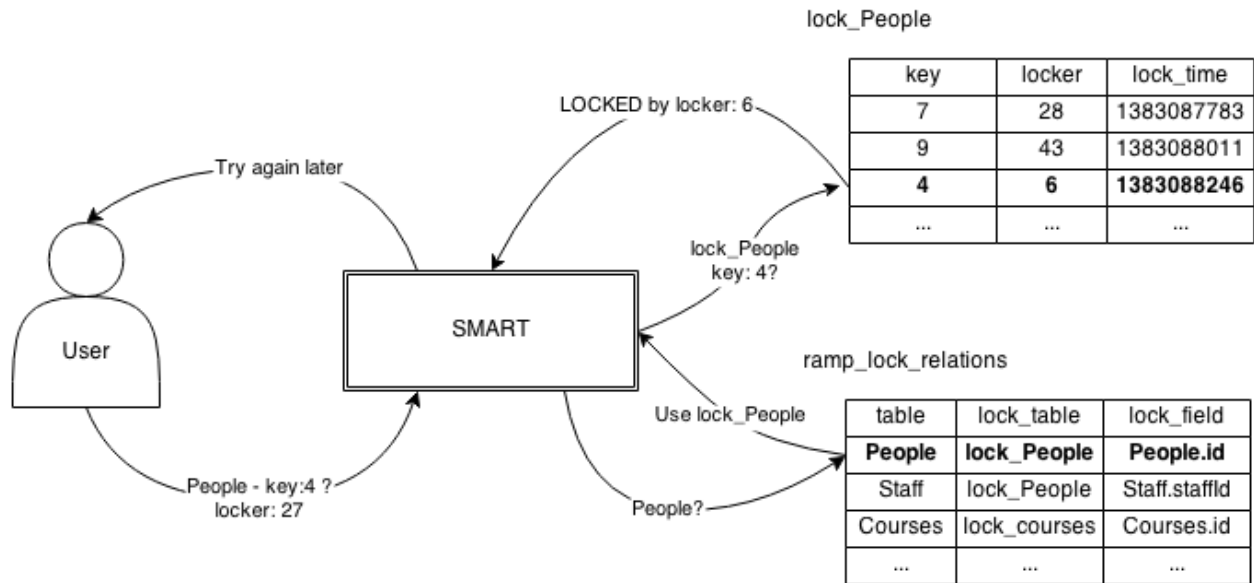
lock_People

| key | locker | lock_time |
|---|---|---|
| 7 | 28 | 1383087783 |
| 9 | 43 | 1383088011 |
| **4** | **6** | **1383088246** |
| ... | ... | ... |

LOCKED by locker: 6

Try again later

lock_People key: 4?

User

SMART

ramp_lock_relations

Use lock_People

| table | lock_table | lock_field |
|---|---|---|
| **People** | **lock_People** | **People.id** |
| Staff | lock_People | Staff.staffId |
| Courses | lock_courses | Courses.id |
| ... | ... | ... |

People - key:4 ? locker: 27

People?